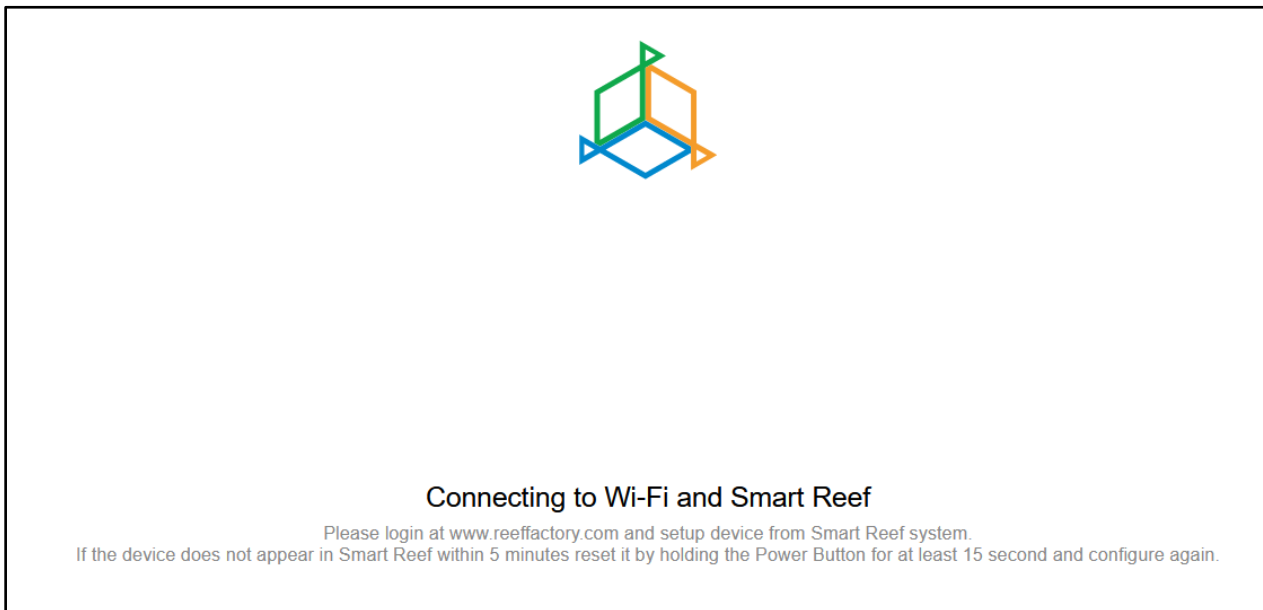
Connecting to Wi-Fi and Smart Reef

Please login at www.reeffactory.com and setup device from Smart Reef system.
If the device does not appear in Smart Reef within 5 minutes reset it by holding the Power Button for at least 15 second and configure again.